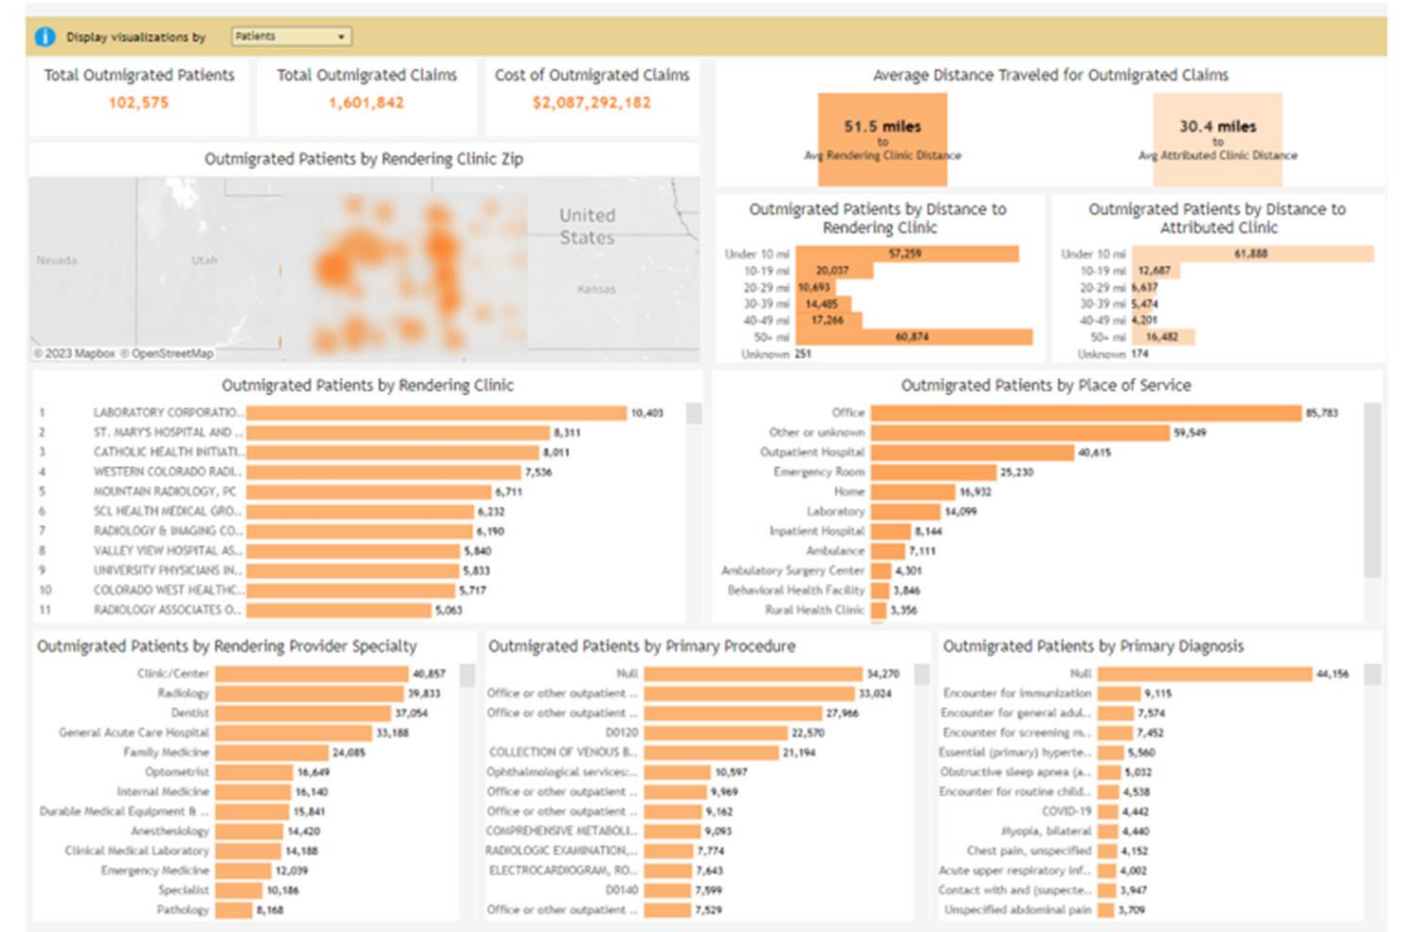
Display visualizations by Patients

Total Outmigrated Patients
102,575

Total Outmigrated Claims
1,601,842

Cost of Outmigrated Claims
$2,087,292,182

Average Distance Traveled for Outmigrated Claims

51.5 miles
to
Avg Rendering Clinic Distance

30.4 miles
to
Avg Attributed Clinic Distance

Outmigrated Patients by Rendering Clinic Zip

Nevada Utah United States Kansas
© 2023 Mapbox © OpenStreetMap

Outmigrated Patients by Distance to Rendering Clinic

| | |
|---|---|
| Under 10 mi | 57,259 |
| 10-19 mi | 20,037 |
| 20-29 mi | 10,693 |
| 30-39 mi | 14,485 |
| 40-49 mi | 17,266 |
| 50+ mi | 60,874 |
| Unknown | 251 |

Outmigrated Patients by Distance to Attributed Clinic

| | |
|---|---|
| Under 10 mi | 61,888 |
| 10-19 mi | 12,687 |
| 20-29 mi | 6,637 |
| 30-39 mi | 5,474 |
| 40-49 mi | 4,201 |
| 50+ mi | 16,482 |
| Unknown | 174 |

Outmigrated Patients by Rendering Clinic

| | | |
|---|---|---|
| 1 | LABORATORY CORPORATIO... | 10,403 |
| 2 | ST. MARY'S HOSPITAL AND ... | 8,311 |
| 3 | CATHOLIC HEALTH INITIATI... | 8,011 |
| 4 | WESTERN COLORADO RADI... | 7,536 |
| 5 | MOUNTAIN RADIOLOGY, PC | 6,711 |
| 6 | SCL HEALTH MEDICAL GRO... | 6,232 |
| 7 | RADIOLOGY & IMAGING CO... | 6,190 |
| 8 | VALLEY VIEW HOSPITAL AS... | 5,840 |
| 9 | UNIVERSITY PHYSICIANS IN... | 5,833 |
| 10 | COLORADO WEST HEALTHC... | 5,717 |
| 11 | RADIOLOGY ASSOCIATES O... | 5,063 |

Outmigrated Patients by Place of Service

| | |
|---|---|
| Office | 85,783 |
| Other or unknown | 59,549 |
| Outpatient Hospital | 40,615 |
| Emergency Room | 25,230 |
| Home | 16,932 |
| Laboratory | 14,099 |
| Inpatient Hospital | 8,144 |
| Ambulance | 7,111 |
| Ambulatory Surgery Center | 4,301 |
| Behavioral Health Facility | 3,846 |
| Rural Health Clinic | 3,356 |

Outmigrated Patients by Rendering Provider Specialty

| | |
|---|---|
| Clinic/Center | 40,857 |
| Radiology | 39,833 |
| Dentist | 37,054 |
| General Acute Care Hospital | 33,188 |
| Family Medicine | 24,085 |
| Optometrist | 16,649 |
| Internal Medicine | 16,140 |
| Durable Medical Equipment & ... | 15,841 |
| Anesthesiology | 14,420 |
| Clinical Medical Laboratory | 14,188 |
| Emergency Medicine | 12,039 |
| Specialist | 10,186 |
| Pathology | 8,168 |

Outmigrated Patients by Primary Procedure

| | |
|---|---|
| Null | 34,270 |
| Office or other outpatient ... | 33,024 |
| Office or other outpatient ... | 27,966 |
| D0120 | 22,570 |
| COLLECTION OF VENOUS B... | 21,194 |
| Ophthalmological services:... | 10,597 |
| Office or other outpatient ... | 9,969 |
| Office or other outpatient ... | 9,162 |
| COMPREHENSIVE METABOLI... | 9,093 |
| RADIOLOGIC EXAMINATION,... | 7,774 |
| ELECTROCARDIOGRAM, RO... | 7,643 |
| D0140 | 7,599 |
| Office or other outpatient ... | 7,529 |

Outmigrated Patients by Primary Diagnosis

| | |
|---|---|
| Null | 44,156 |
| Encounter for immunization | 9,115 |
| Encounter for general adul... | 7,574 |
| Encounter for screening m... | 7,452 |
| Essential (primary) hyperte... | 5,560 |
| Obstructive sleep apnea (a... | 5,032 |
| Encounter for routine child... | 4,538 |
| COVID-19 | 4,442 |
| Myopia, bilateral | 4,440 |
| Chest pain, unspecified | 4,152 |
| Acute upper respiratory inf... | 4,002 |
| Contact with and (suspecte... | 3,947 |
| Unspecified abdominal pain | 3,709 |